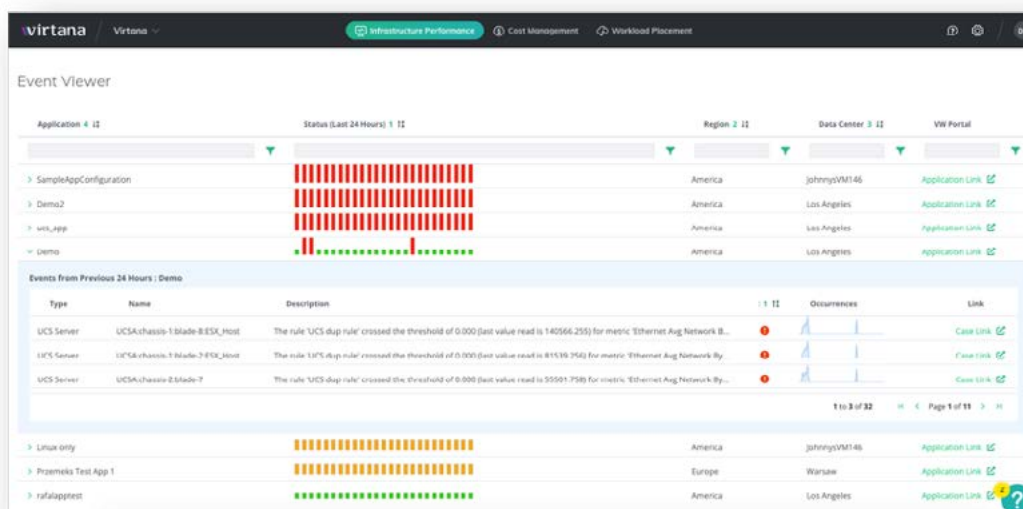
virtana / Virtana

Infrastructure Performance | Cost Management | Workload Placement

Event Viewer

| Application 4 | Status (Last 24 Hours) 1 | Region 2 | Data Center 3 | VW Portal |
|---|---|---|---|---|
| > SampleAppConfiguration | | America | JohnnysVM146 | Application Link |
| > Demo2 | | America | Los Angeles | Application Link |
| > ucs_app | | America | Los Angeles | Application Link |
| v Demo | | America | Los Angeles | Application Link |

Events from Previous 24 Hours : Demo

| Type | Name | Description | 1 | Occurrences | Link |
|---|---|---|---|---|---|
| UCS Server | UCSA:chassis-1:blade-8:ESX_Host | The rule 'UCS dup rule' crossed the threshold of 0.000 (last value read is 140566.255) for metric 'Ethernet Avg Network B... | | | Case Link |
| UCS Server | UCSA:chassis-1:blade-2:ESX_Host | The rule 'UCS dup rule' crossed the threshold of 0.000 (last value read is 81539.256) for metric 'Ethernet Avg Network By... | | | Case Link |
| UCS Server | UCSA:chassis-2:blade-7 | The rule 'UCS dup rule' crossed the threshold of 0.000 (last value read is 55501.758) for metric 'Ethernet Avg Network By... | | | Case Link |

1 to 3 of 32 | Page 1 of 11

| | | | | |
|---|---|---|---|---|
| > Linux only | | America | JohnnysVM146 | Application Link |
| > Przemeks Test App 1 | | Europe | Warsaw | Application Link |
| > rafalapptest | | America | Los Angeles | Application Link |